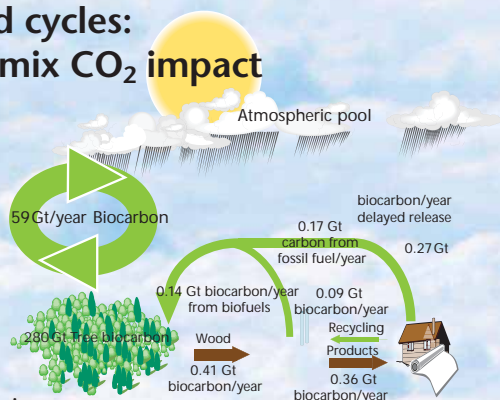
d cycles:
mix $CO_2$ impact

Atmospheric pool

59Gt/year Biocarbon

0.17 Gt carbon from fossil fuel/year

biocarbon/year delayed release

0.27Gt

0.14 Gt biocarbon/year from biofuels

0.09 Gt biocarbon/year

Recycling

280 Gt Tree biocarbon

Wood

0.41 Gt biocarbon/year

Products

0.36 Gt biocarbon/year